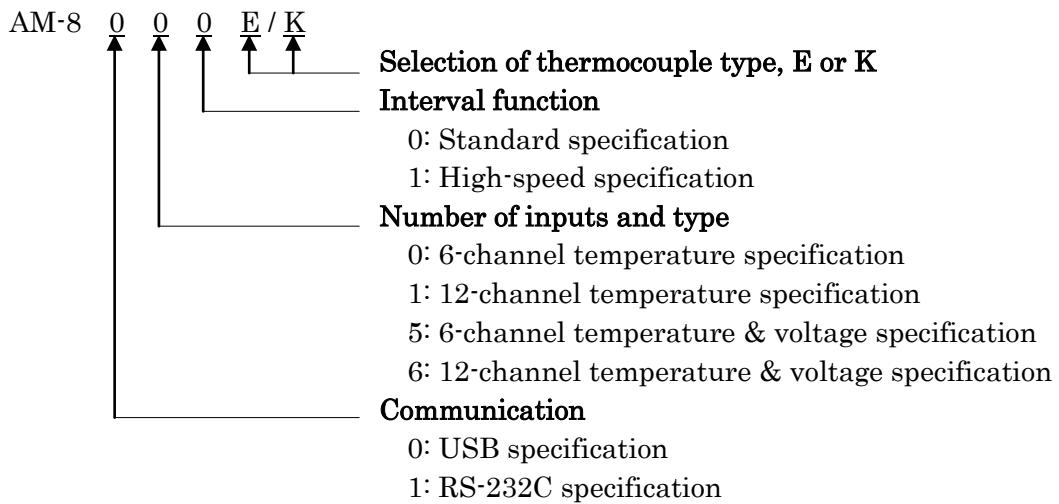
AM-8 0 0 0 E / K

Selection of thermocouple type, E or K

Interval function
0: Standard specification
1: High-speed specification

Number of inputs and type
0: 6-channel temperature specification
1: 12-channel temperature specification
5: 6-channel temperature & voltage specification
6: 12-channel temperature & voltage specification

Communication
0: USB specification
1: RS-232C specification